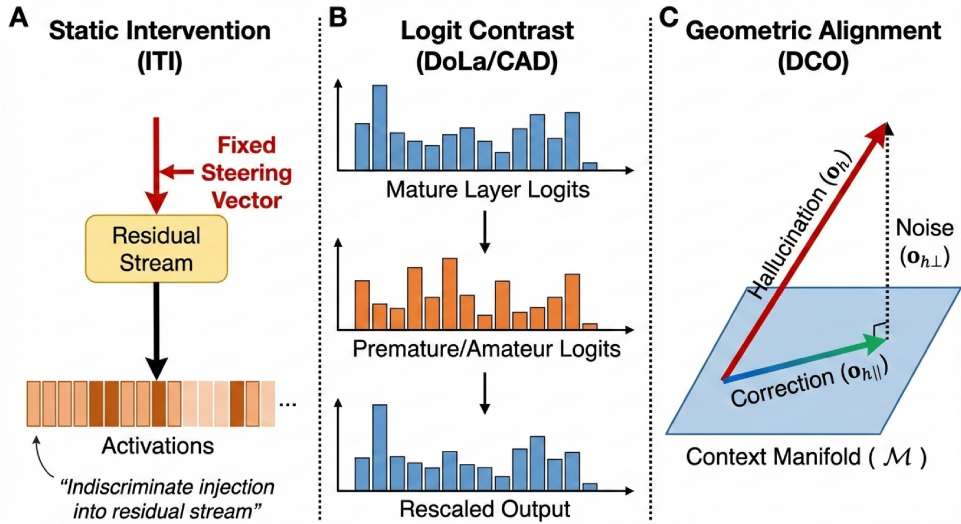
A Static Intervention (ITI)

Fixed Steering Vector

Residual Stream

...

Activations

"Indiscriminate injection into residual stream"

B Logit Contrast (DoLa/CAD)

Mature Layer Logits

Premature/Amateur Logits

Rescaled Output

C Geometric Alignment (DCO)

Hallucination ($\mathbf{o}_h$)

Noise ($\mathbf{o}_{h\perp}$)

Correction ($\mathbf{o}_{h\parallel}$)

Context Manifold ( $\mathcal{M}$ )